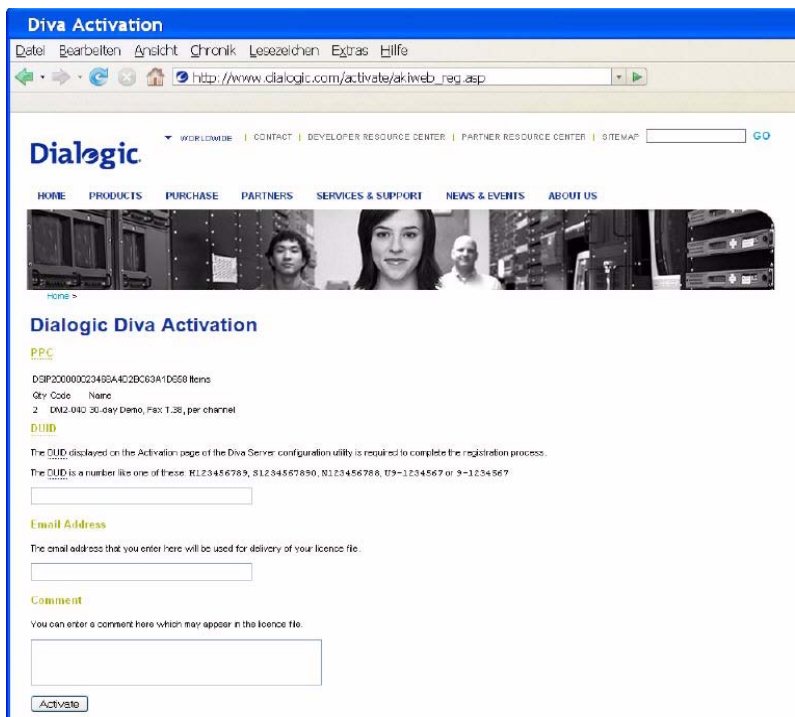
Diva Activation

Datei Bearbeiten Ansicht Chronik Lesezeichen Extras Hilfe

http://www.dialogic.com/activate/akiweb_reg.asp

Dialogic.

WORLDWIDE | CONTACT | DEVELOPER RESOURCE CENTER | PARTNER RESOURCE CENTER | SITEMAP GO

HOME PRODUCTS PURCHASE PARTNERS SERVICES & SUPPORT NEWS & EVENTS ABOUT US

Home >

Dialogic Diva Activation

PPC

DBIP2000000234​6SA4D2BC63A1D658 Items

Qty Code Name
2 DM2-040 30-day Demo, Fax T.38, per channel

DUID

The DUID displayed on the Activation page of the Diva Server configuration utility is required to complete the registration process.

The DUID is a number like one of these: R123456789, S1234567890, N123456788, U9-1234567 or 9-1234567

Email Address

The email address that you enter here will be used for delivery of your licence file.

Comment

You can enter a comment here which may appear in the licence file.

Activate